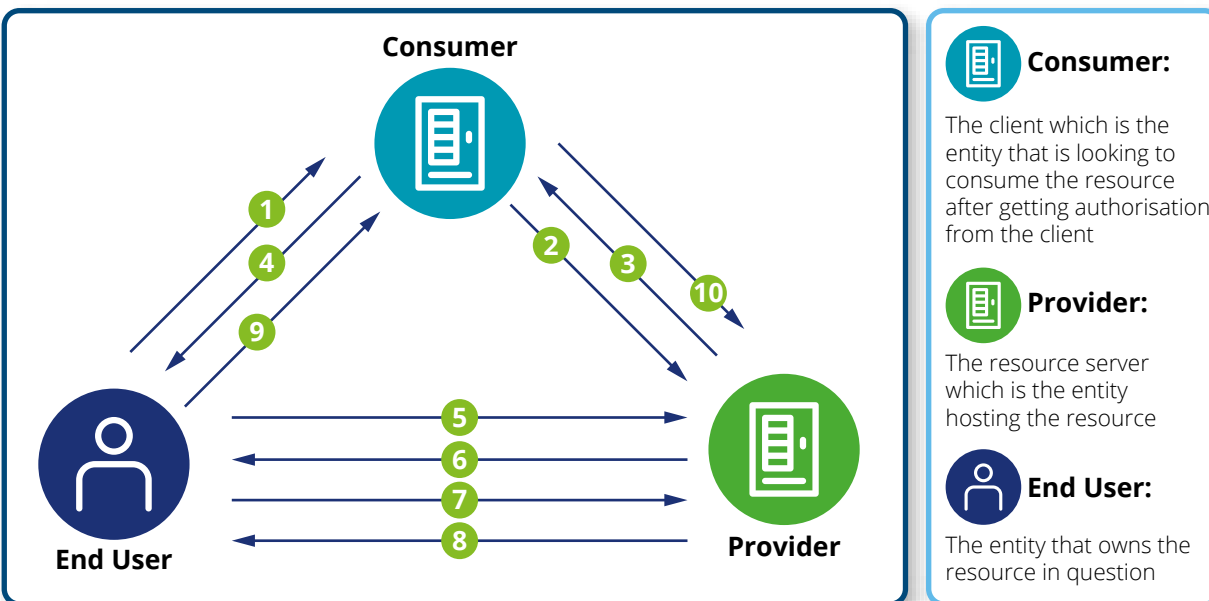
Consumer

1

4

9

2

3

10

5

6

7

8

End User

Provider

Consumer:

The client which is the entity that is looking to consume the resource after getting authorisation from the client

Provider:

The resource server which is the entity hosting the resource

End User:

The entity that owns the resource in question